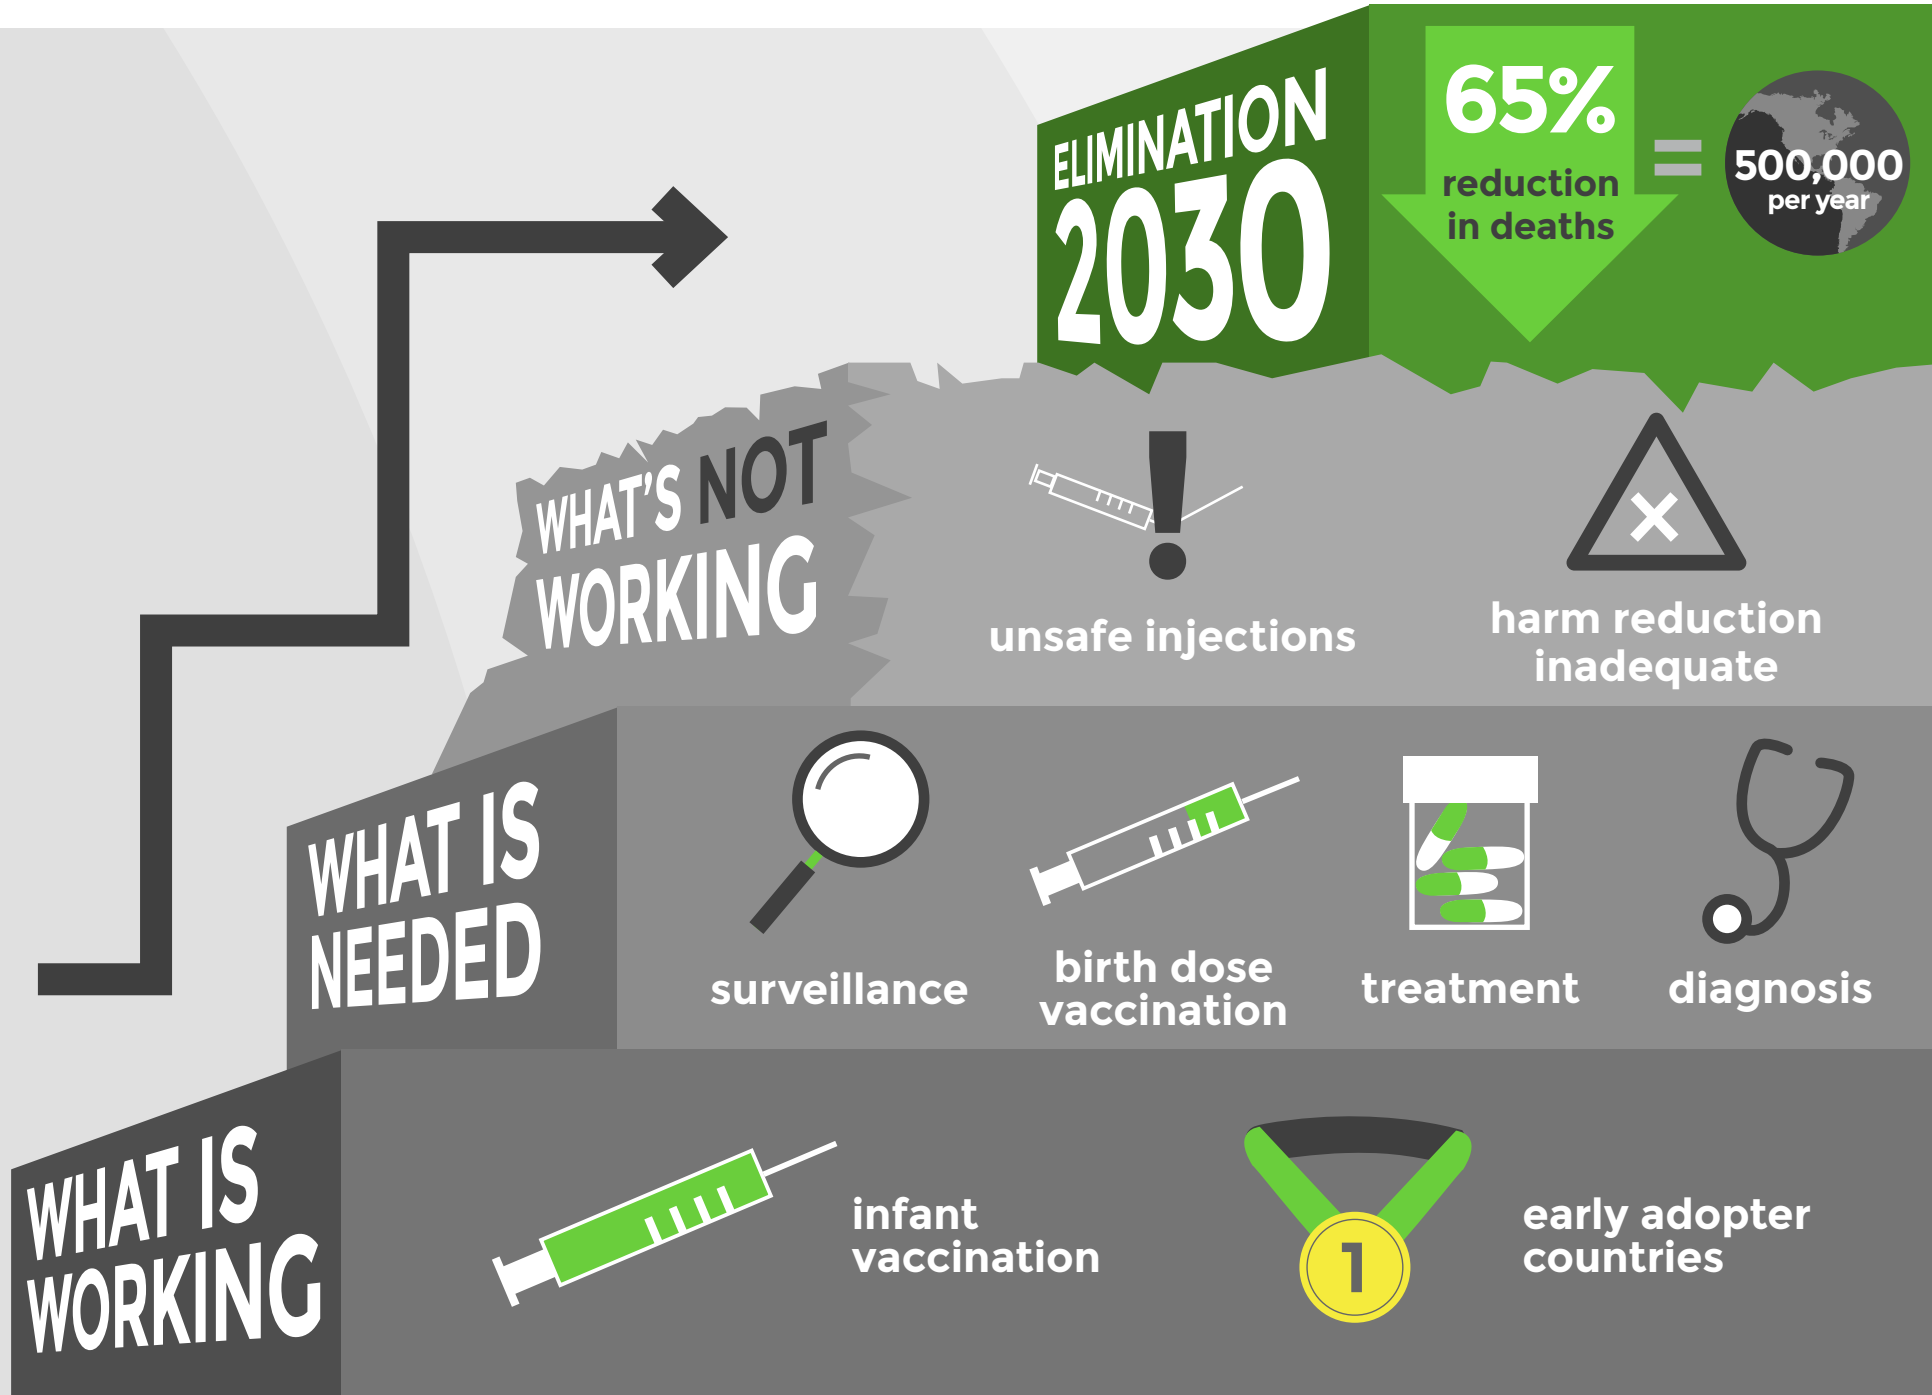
ELIMINATION 2030

65% reduction in deaths = 500,000 per year

WHAT'S NOT WORKING

unsafe injections

harm reduction inadequate

WHAT IS NEEDED

surveillance

birth dose vaccination

treatment

diagnosis

WHAT IS WORKING

infant vaccination

1

early adopter countries